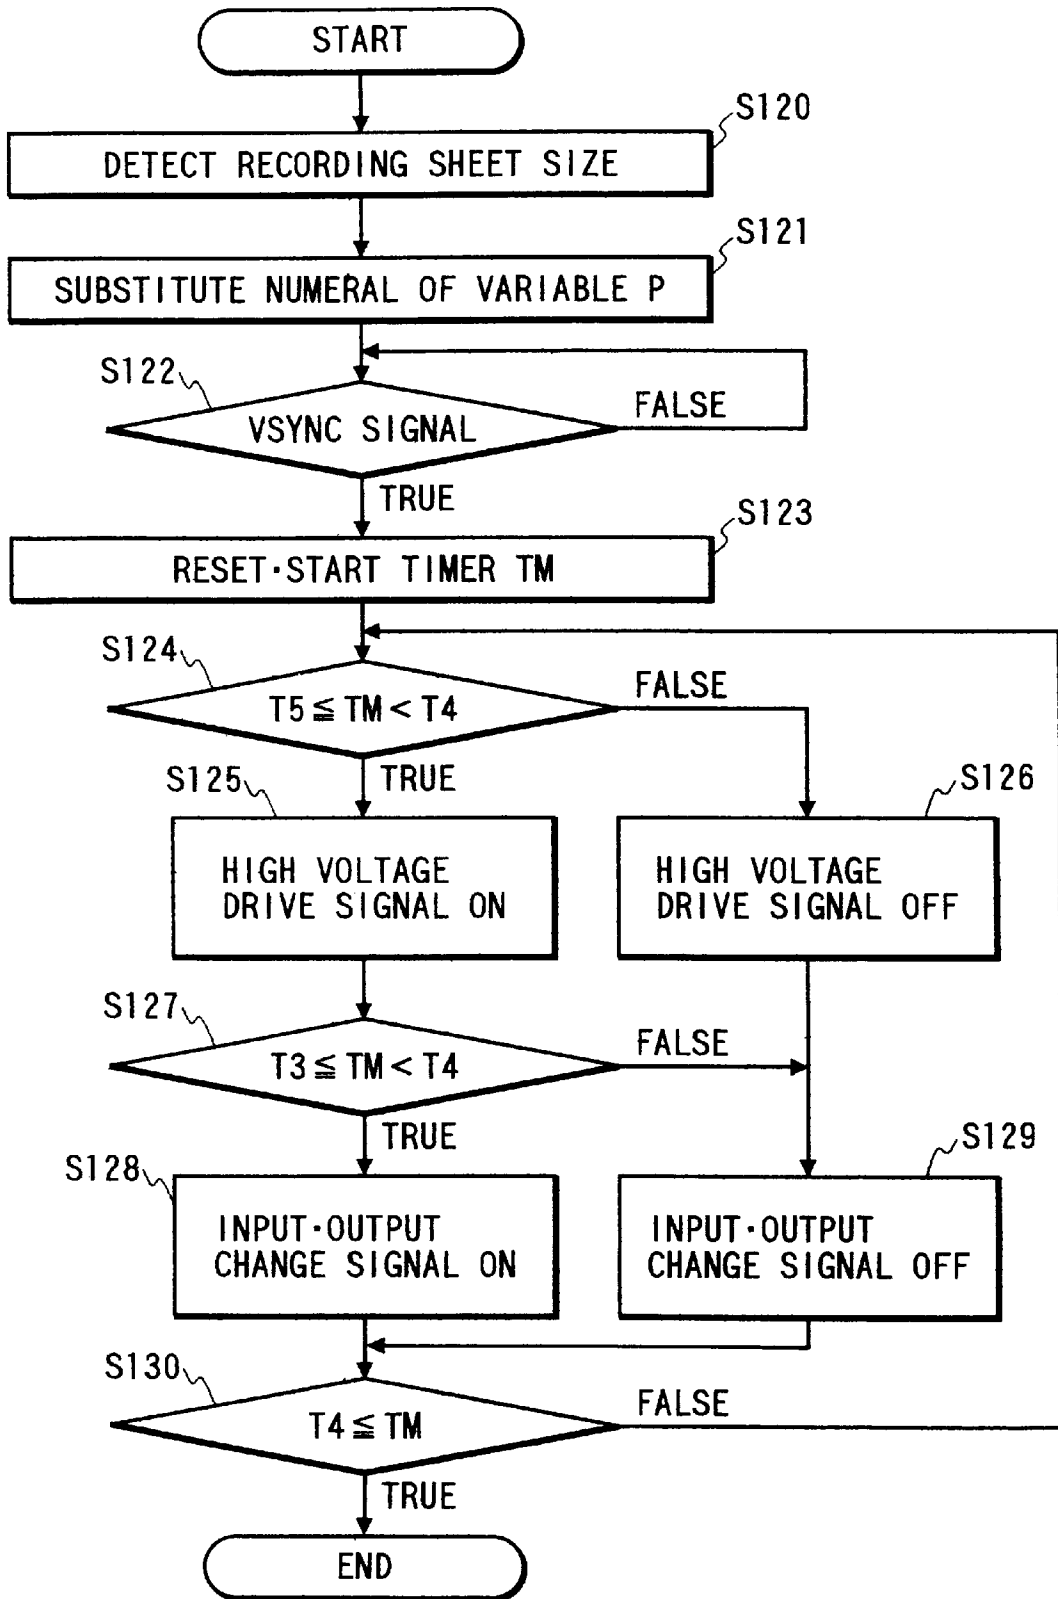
START

S120
DETECT RECORDING SHEET SIZE

S121
SUBSTITUTE NUMERAL OF VARIABLE P

S122
VSYNC SIGNAL
FALSE
TRUE

S123
RESET·START TIMER TM

S124
$T5 \leqq TM < T4$
FALSE
TRUE

S125
HIGH VOLTAGE DRIVE SIGNAL ON

S126
HIGH VOLTAGE DRIVE SIGNAL OFF

S127
$T3 \leqq TM < T4$
FALSE
TRUE

S128
INPUT·OUTPUT CHANGE SIGNAL ON

S129
INPUT·OUTPUT CHANGE SIGNAL OFF

S130
$T4 \leqq TM$
FALSE
TRUE

END